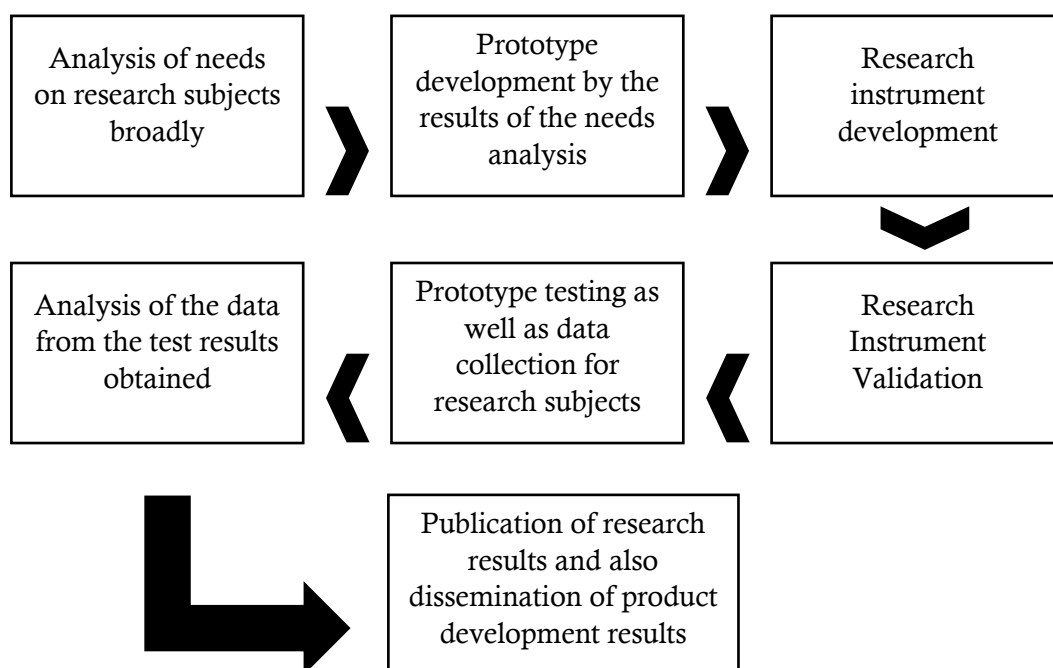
Analysis of needs on research subjects broadly

Prototype development by the results of the needs analysis

Research instrument development

Research Instrument Validation

Prototype testing as well as data collection for research subjects

Analysis of the data from the test results obtained

Publication of research results and also dissemination of product development results